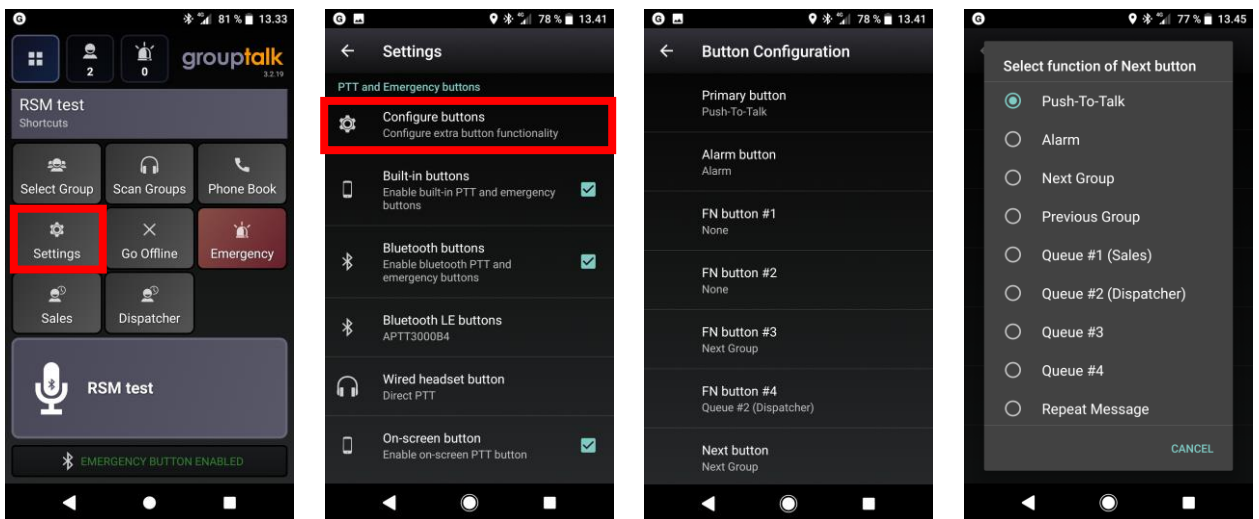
81 % 13.33

2
0
grouptalk
3.2.19

RSM test
Shortcuts

Select Group
Scan Groups
Phone Book
Settings
Go Offline
Emergency
Sales
Dispatcher

RSM test

EMERGENCY BUTTON ENABLED

78 % 13.41

Settings

PTT and Emergency buttons

Configure buttons
Configure extra button functionality

Built-in buttons
Enable built-in PTT and emergency buttons

Bluetooth buttons
Enable bluetooth PTT and emergency buttons

Bluetooth LE buttons
APTT3000B4

Wired headset button
Direct PTT

On-screen button
Enable on-screen PTT button

78 % 13.41

Button Configuration

Primary button
Push-To-Talk

Alarm button
Alarm

FN button #1
None

FN button #2
None

FN button #3
Next Group

FN button #4
Queue #2 (Dispatcher)

Next button
Next Group

77 % 13.45

Select function of Next button

Push-To-Talk
Alarm
Next Group
Previous Group
Queue #1 (Sales)
Queue #2 (Dispatcher)
Queue #3
Queue #4
Repeat Message

CANCEL